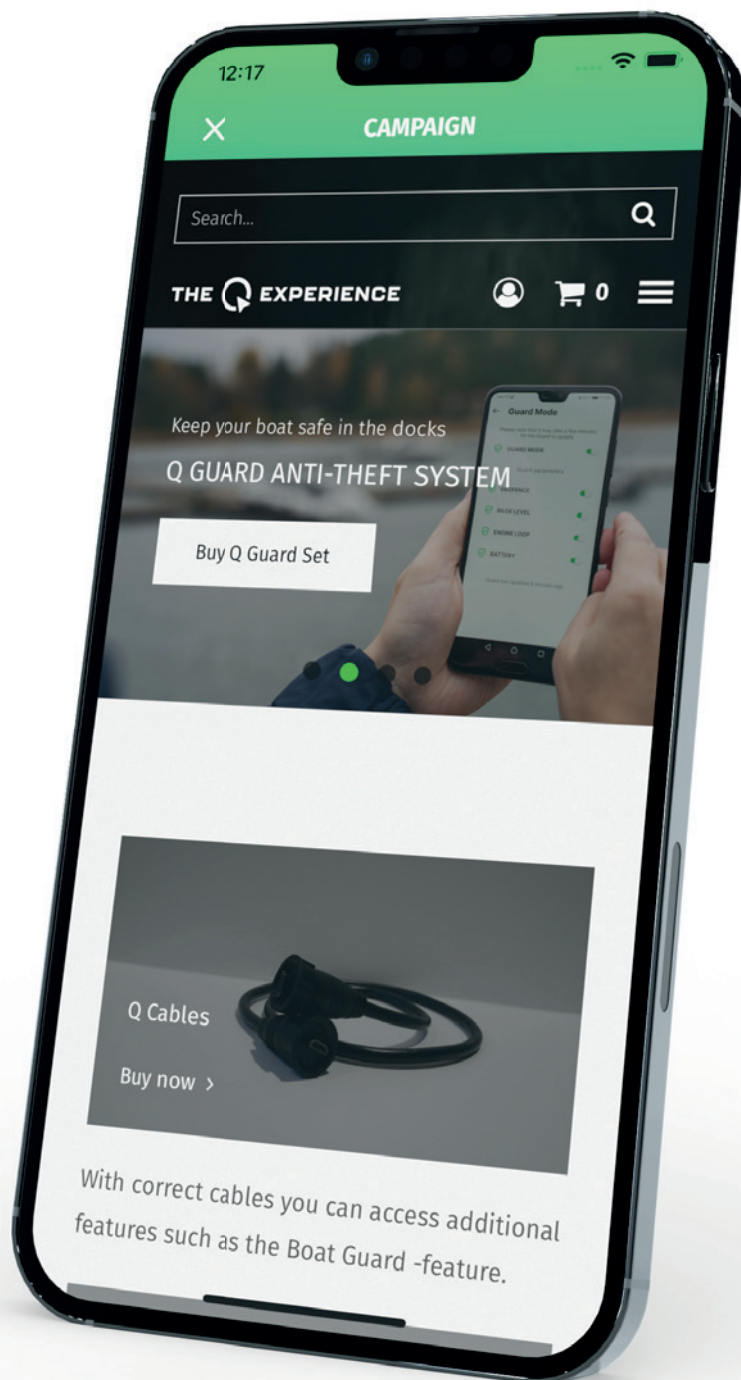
12:17

CAMPAIGN

Search...

THE Q EXPERIENCE

0

Keep your boat safe in the docks

Q GUARD ANTI-THEFT SYSTEM

Buy Q Guard Set

Guard Mode

GUARD MODE

GEOFENCE

BILGE LEVEL

ENGINE LOOP

BATTERY

Q Cables

Buy now >

With correct cables you can access additional features such as the Boat Guard -feature.